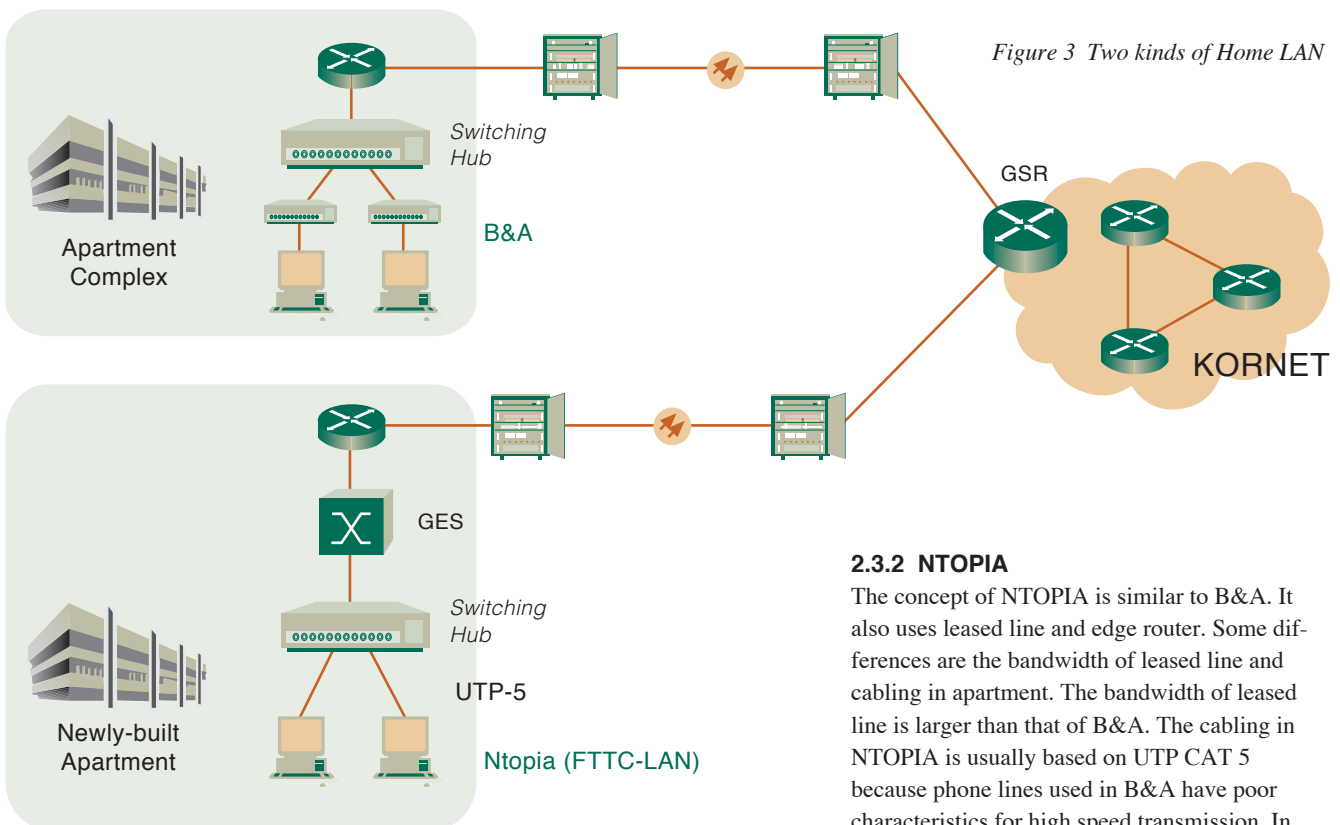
Figure 3 Two kinds of Home LAN

Switching Hub

B&A

Apartment Complex

GSR

KORNET

GES

Switching Hub

UTP-5

Newly-built Apartment

Ntopia (FTTC-LAN)

2.3.2 NTOPIA

The concept of NTOPIA is similar to B&A. It also uses leased line and edge router. Some differences are the bandwidth of leased line and cabling in apartment. The bandwidth of leased line is larger than that of B&A. The cabling in NTOPIA is usually based on UTP CAT 5 because phone lines used in B&A have poor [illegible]